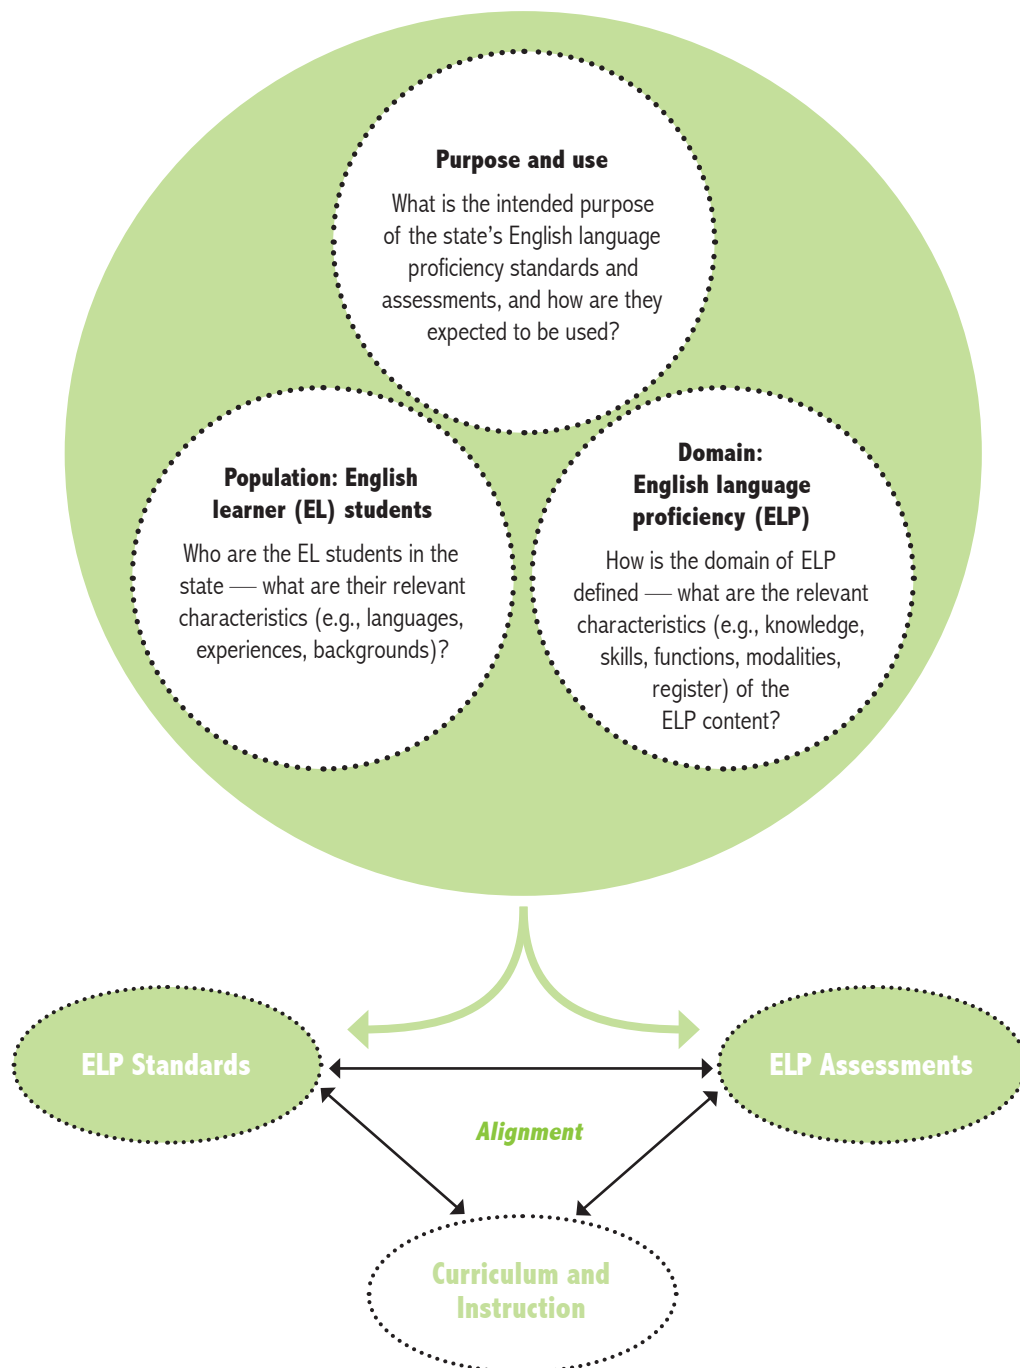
Purpose and use

What is the intended purpose of the state's English language proficiency standards and assessments, and how are they expected to be used?

Population: English learner (EL) students

Who are the EL students in the state — what are their relevant characteristics (e.g., languages, experiences, backgrounds)?

Domain: English language proficiency (ELP)

How is the domain of ELP defined — what are the relevant characteristics (e.g., knowledge, skills, functions, modalities, register) of the ELP content?

ELP Standards

ELP Assessments

Alignment

Curriculum and Instruction